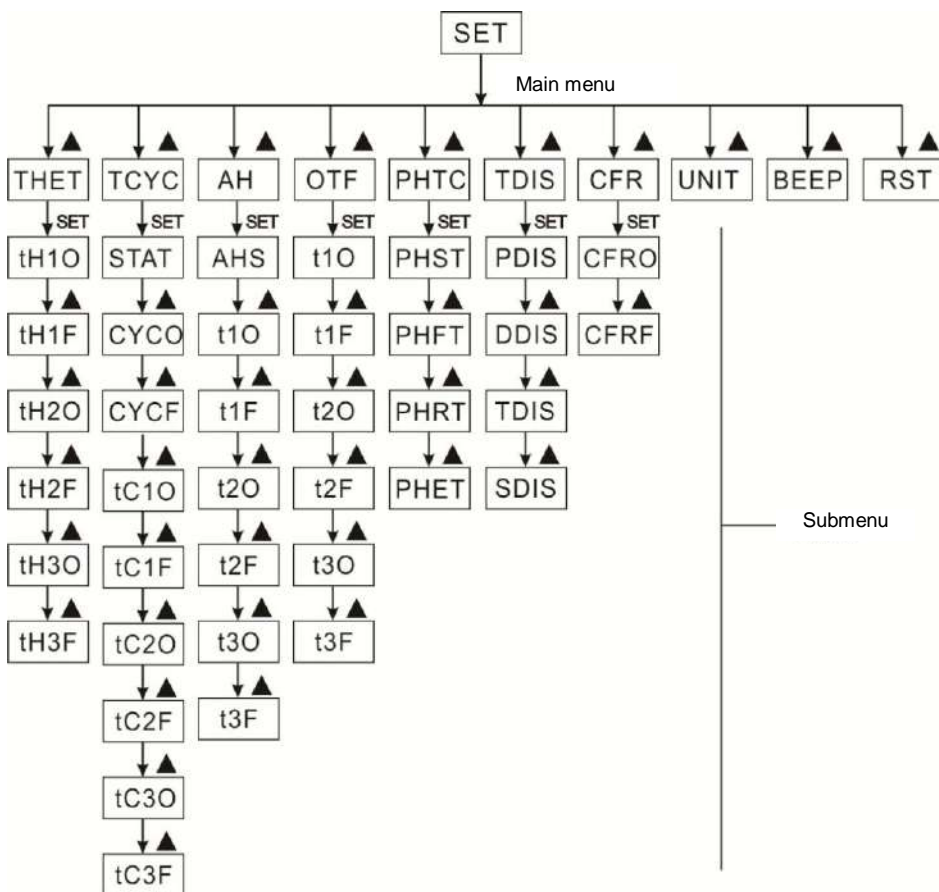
SET

Main menu

THET TCYC AH OTF PHTC TDIS CFR UNIT BEEP RST

SET SET SET SET SET SET SET

tH1O STAT AHS t1O PHST PDIS CFRO

tH1F CYCO t1O t1F PHFT DDIS CFRF

tH2O CYCF t1F t2O PHRT TDIS

tH2F tC1O t2O t2F PHET SDIS

tH3O tC1F t2F t3O

tH3F tC2O t3O t3F

tC2F t3F

tC3O

tC3F

Submenu